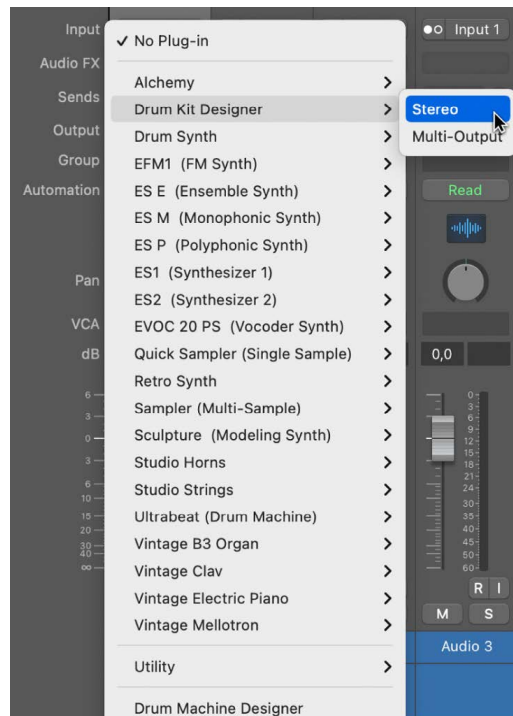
Input
Audio FX
Sends
Output
Group
Automation
Pan
VCA
dB

✓ No Plug-in

Alchemy >
Drum Kit Designer >
Drum Synth >
EFM1 (FM Synth) >
ES E (Ensemble Synth) >
ES M (Monophonic Synth) >
ES P (Polyphonic Synth) >
ES1 (Synthesizer 1) >
ES2 (Synthesizer 2) >
EVOC 20 PS (Vocoder Synth) >
Quick Sampler (Single Sample) >
Retro Synth >
Sampler (Multi-Sample) >
Sculpture (Modeling Synth) >
Studio Horns >
Studio Strings >
Ultrabeat (Drum Machine) >
Vintage B3 Organ >
Vintage Clav >
Vintage Electric Piano >
Vintage Mellotron >

Utility >

Drum Machine Designer

Stereo
Multi-Output

Input 1
Read
0,0
R I
M S
Audio 3